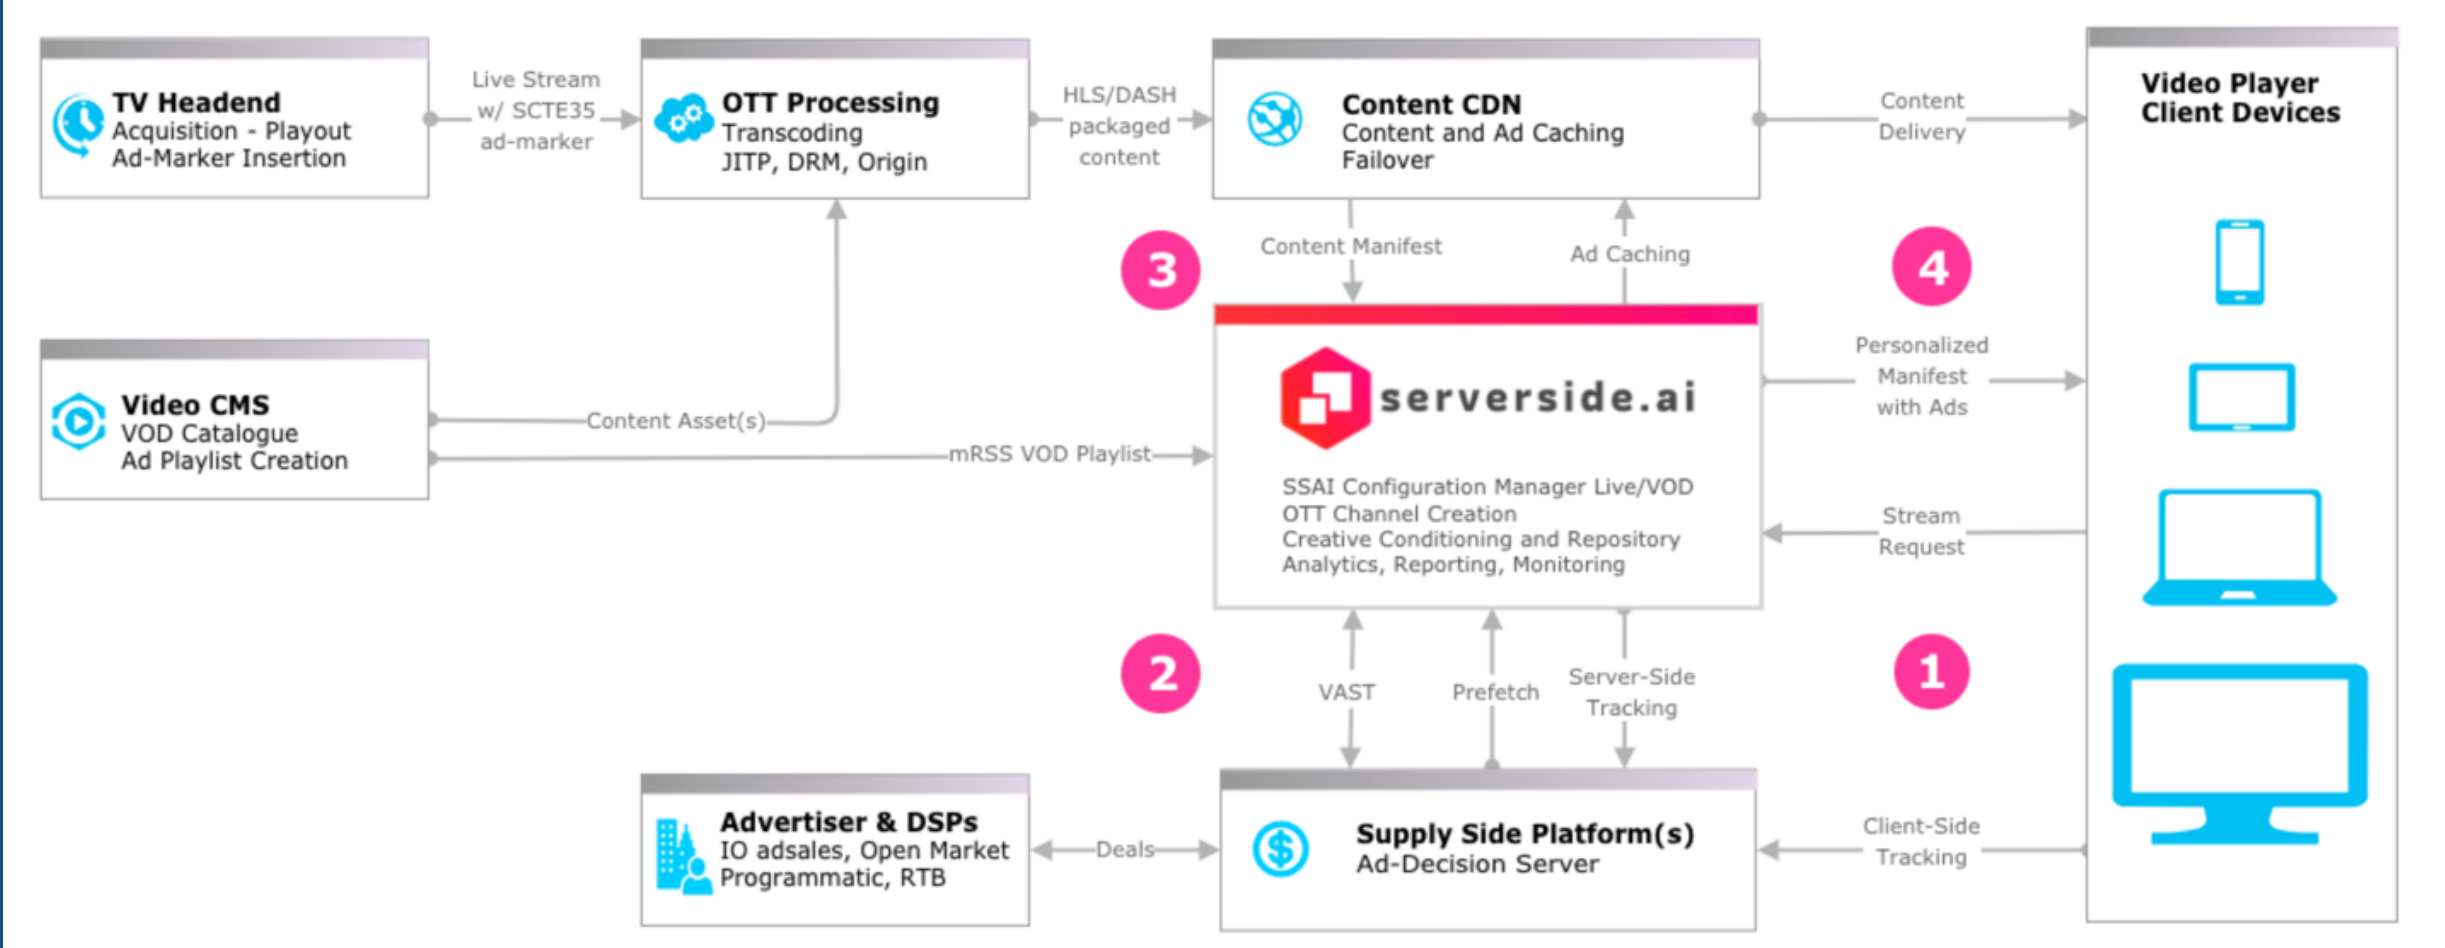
TV Headend
Acquisition - Playout
Ad-Marker Insertion

Live Stream w/ SCTE35 ad-marker

OTT Processing
Transcoding
JITP, DRM, Origin

HLS/DASH packaged content

Content CDN
Content and Ad Caching
Failover

Content Delivery

Video Player Client Devices

Content Manifest

Ad Caching

3

4

Video CMS
VOD Catalogue
Ad Playlist Creation

Content Asset(s)

mRSS VOD Playlist

serverside.ai

SSAI Configuration Manager Live/VOD
OTT Channel Creation
Creative Conditioning and Repository
Analytics, Reporting, Monitoring

Personalized Manifest with Ads

Stream Request

2

VAST

Prefetch

Server-Side Tracking

1

Advertiser & DSPs
IO adsales, Open Market
Programmatic, RTB

Deals

Supply Side Platform(s)
Ad-Decision Server

Client-Side Tracking